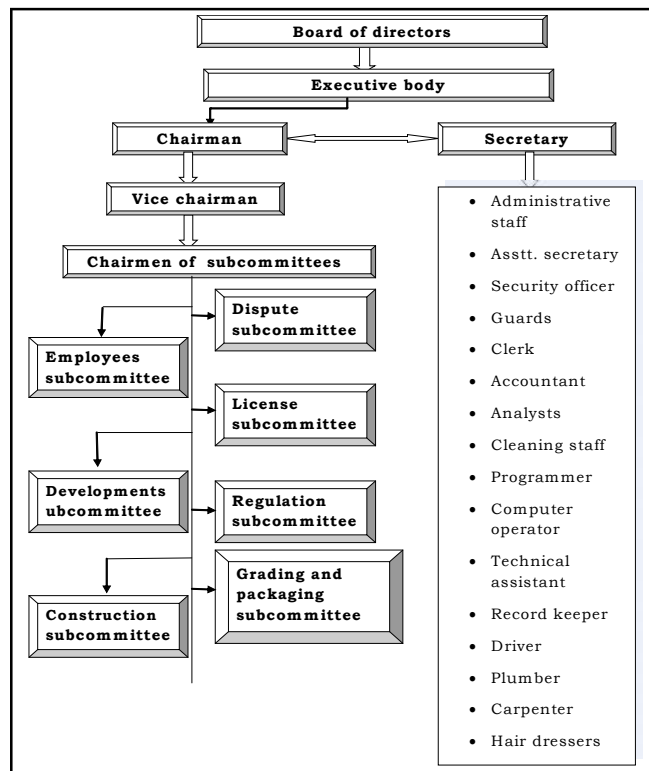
Board of directors

Executive body

Chairman

Secretary

Vice chairman

Chairmen of subcommittees

Dispute subcommittee

Employees subcommittee

License subcommittee

Developments ubcommittee

Regulation subcommittee

Grading and packaging subcommittee

Construction subcommittee

- Administrative staff
- Asstt. secretary
- Security officer
- Guards
- Clerk
- Accountant
- Analysts
- Cleaning staff
- Programmer
- Computer operator
- Technical assistant
- Record keeper
- Driver
- Plumber
- Carpenter
- Hair dressers